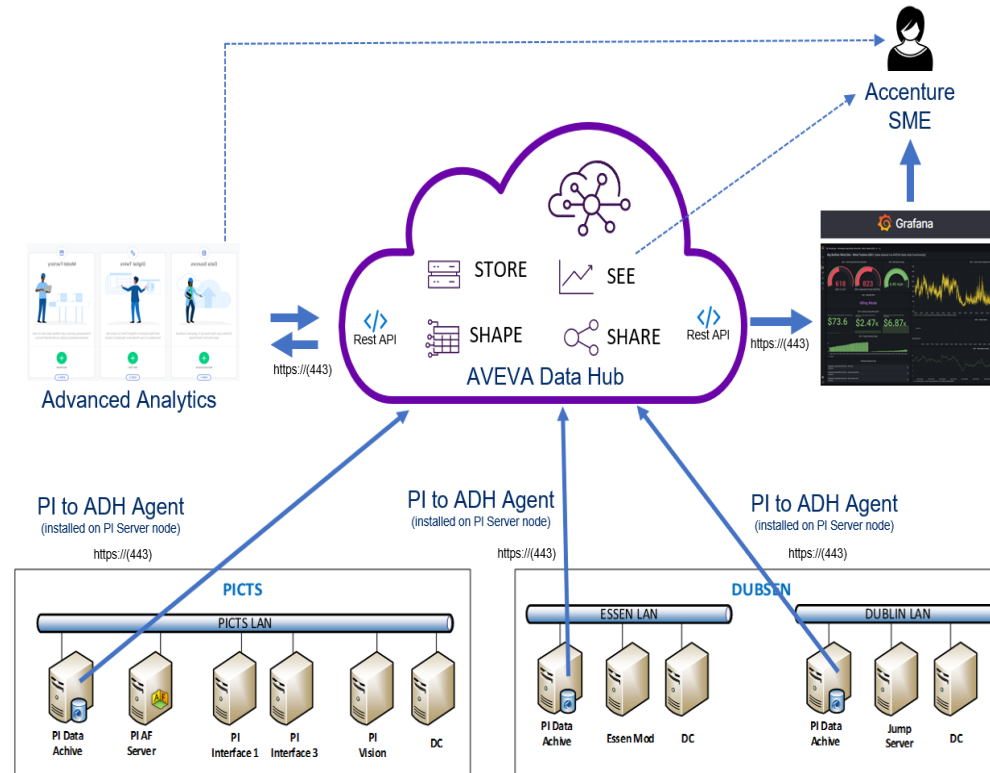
Accenture SME

STORE

SEE

SHAPE

SHARE

Rest API

Rest API

AVEVA Data Hub

https://(443)

https://(443)

Grafana

$73.6

$2.47k

$6.87k

Advanced Analytics

PI to ADH Agent
(installed on PI Server node)

https://(443)

PI to ADH Agent
(installed on PI Server node)

https://(443)

PI to ADH Agent
(installed on PI Server node)

https://(443)

PICTS

PICTS LAN

PI Data Achive

PI AF Server

PI Interface 1

PI Interface 3

PI Vision

DC

DUBSEN

ESSEN LAN

PI Data Achive

Essen Mod

DC

DUBLIN LAN

PI Data Achive

Jump Server

DC